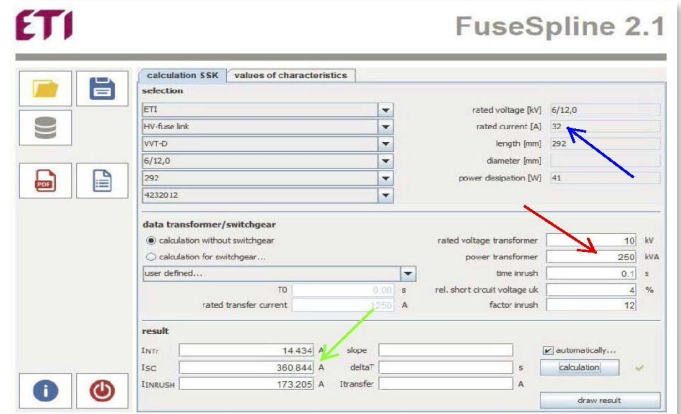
ETI

FuseSpline 2.1

PDF

calculation SSK | values of characteristics

selection

ETI
HV-fuse link
VVT-D
6/12,0
292
4232012

rated voltage [kV] 6/12,0
rated current [A] 32
length [mm] 292
diameter [mm]
power dissipation [W] 41

data transformer/switchgear

calculation without switchgear
calculation for switchgear...
user defined...

T0 0.00 s
rated transfer current 1250 A

rated voltage transformer 10 kV
power transformer 250 kVA
time inrush 0.1 s
rel. short circuit voltage uk 4 %
factor inrush 12

result

$I_{NTr}$ 14.434 A
$I_{SC}$ 360.844 A
$I_{INRUSH}$ 173.205 A

slope
deltaT s
Itransfer A

automatically...
calculation
draw result